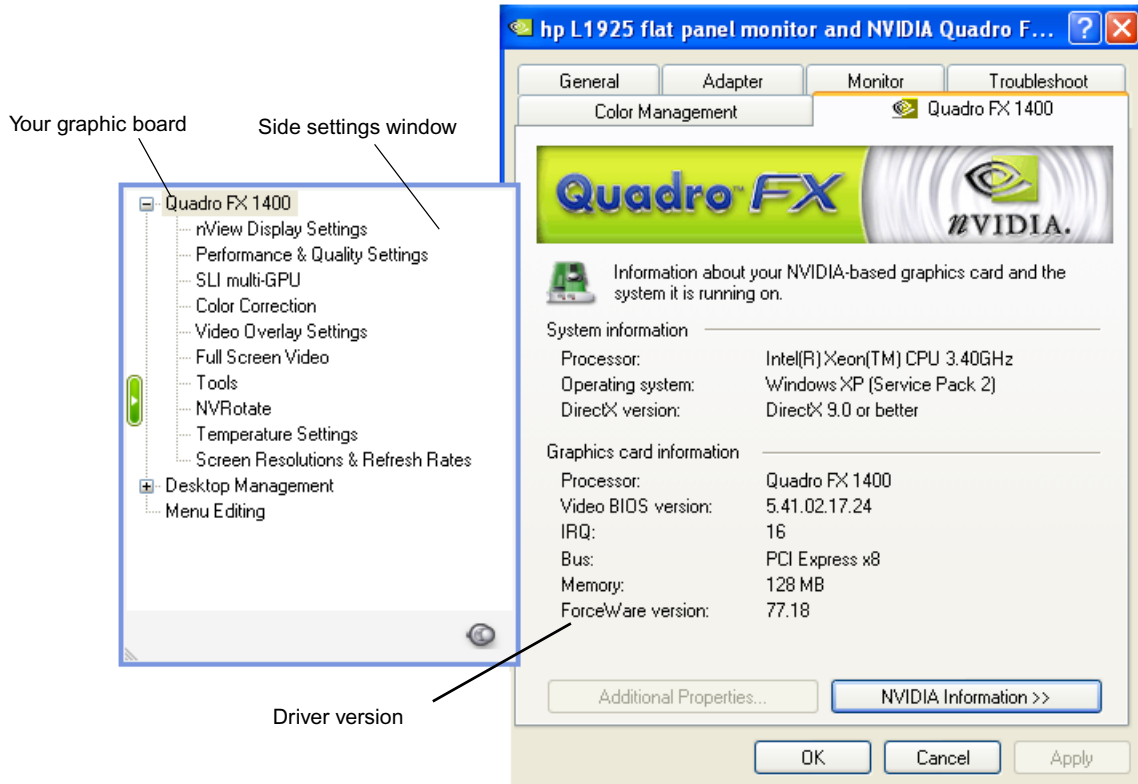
Your graphic board

Side settings window

Quadro FX 1400
nView Display Settings
Performance & Quality Settings
SLI multi-GPU
Color Correction
Video Overlay Settings
Full Screen Video
Tools
NVRotate
Temperature Settings
Screen Resolutions & Refresh Rates
Desktop Management
Menu Editing

hp L1925 flat panel monitor and NVIDIA Quadro F...

General | Adapter | Monitor | Troubleshoot
Color Management | Quadro FX 1400

Quadro FX
nVIDIA.

Information about your NVIDIA-based graphics card and the system it is running on.

System information

| | |
|---|---|
| Processor: | Intel(R) Xeon(TM) CPU 3.40GHz |
| Operating system: | Windows XP (Service Pack 2) |
| DirectX version: | DirectX 9.0 or better |

Graphics card information

| | |
|---|---|
| Processor: | Quadro FX 1400 |
| Video BIOS version: | 5.41.02.17.24 |
| IRQ: | 16 |
| Bus: | PCI Express x8 |
| Memory: | 128 MB |
| ForceWare version: | 77.18 |

Driver version

Additional Properties...
NVIDIA Information >>

OK
Cancel
Apply